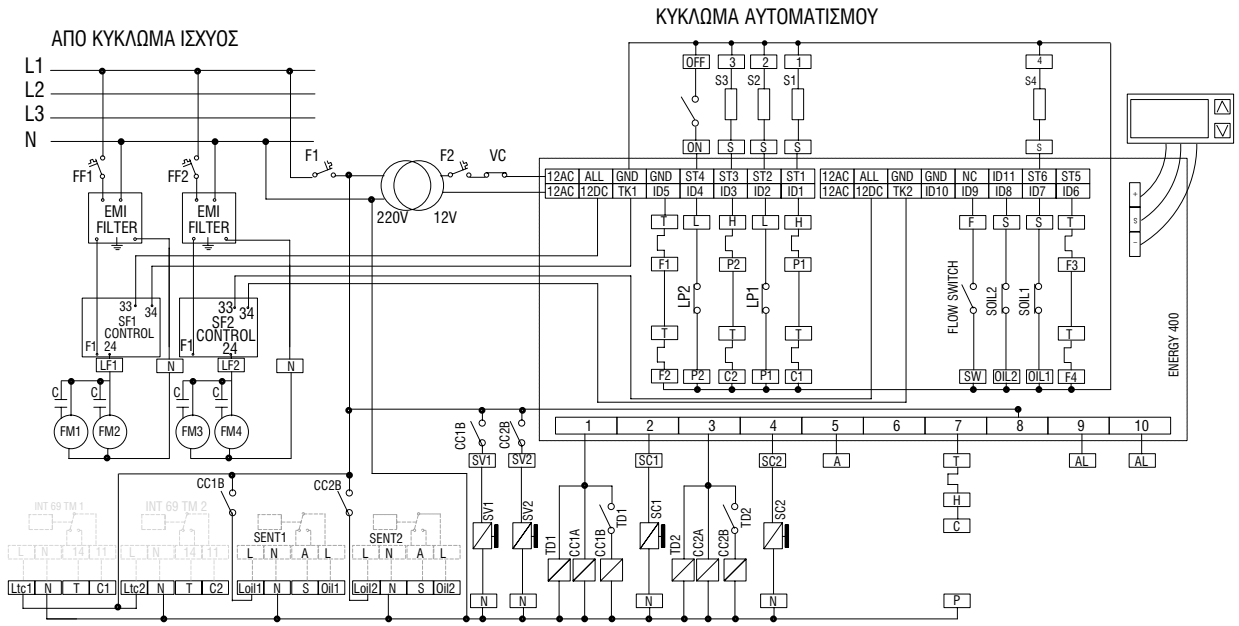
ΚΥΚΛΩΜΑ ΑΥΤΟΜΑΤΙΣΜΟΥ

ΑΠΟ ΚΥΚΛΩΜΑ ΙΣΧΥΟΣ

L1
L2
L3
N

FF1 FF2

EMI FILTER
EMI FILTER

F1 F2 VC

220V 12V

OFF 3 2 1 4
S3 S2 S1 S4
ON S S S S

| 12AC | ALL | GND | GND | ST4 | ST3 | ST2 | ST1 | 12AC | ALL | GND | GND | NC | ID11 | ST6 | ST5 |
|---|---|---|---|---|---|---|---|---|---|---|---|---|---|---|---|
| 12AC | 12DC | TK1 | ID5 | ID4 | ID3 | ID2 | ID1 | 12AC | 12DC | TK2 | ID10 | ID9 | ID8 | ID7 | ID6 |

T L H L H F S S T
F1 P2 P1 F3
LP2 LP1 FLOW SWITCH SOIL2 SOIL1
T T T T
F2 P2 C2 P1 C1 SW OIL2 OIL1 F4

ENERGY 400

33 34 SF1 CONTROL F1 24 LF1 N
33 34 SF2 CONTROL F1 24 LF2 N

C C C C
FM1 FM2 FM3 FM4

CC1B CC2B
SV1 SV2

| 1 | 2 | 3 | 4 | 5 | 6 | 7 | 8 | 9 | 10 |
|---|---|---|---|---|---|---|---|---|---|

SC1 SC2 A T H C AL AL

SV1 SV2 TD1 CC1A CC1B TD1 SC1 TD2 CC2A CC2B TD2 SC2

N N N N P

CC1B CC2B

INT 69 TM 1 INT 69 TM 2
L N 14 11 L N 14 11

SENT1 SENT2
L N A L L N A L

Ltc1 N T C1 Ltc2 N T C2 Loil1 N S Oil1 Loil2 N S Oil2